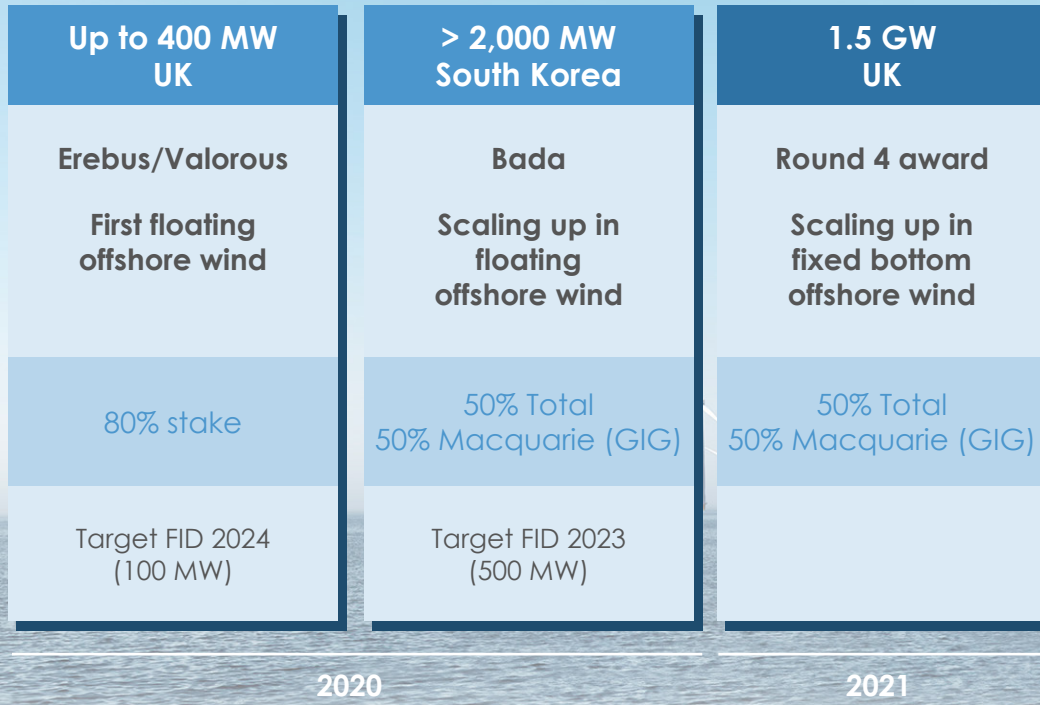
Up to 400 MW
UK

Erebus/Valorous

First floating offshore wind

80% stake

Target FID 2024
(100 MW)

> 2,000 MW
South Korea

Bada

Scaling up in floating offshore wind

50% Total
50% Macquarie (GIG)

Target FID 2023
(500 MW)

1.5 GW
UK

Round 4 award

Scaling up in fixed bottom offshore wind

50% Total
50% Macquarie (GIG)

2020

2021